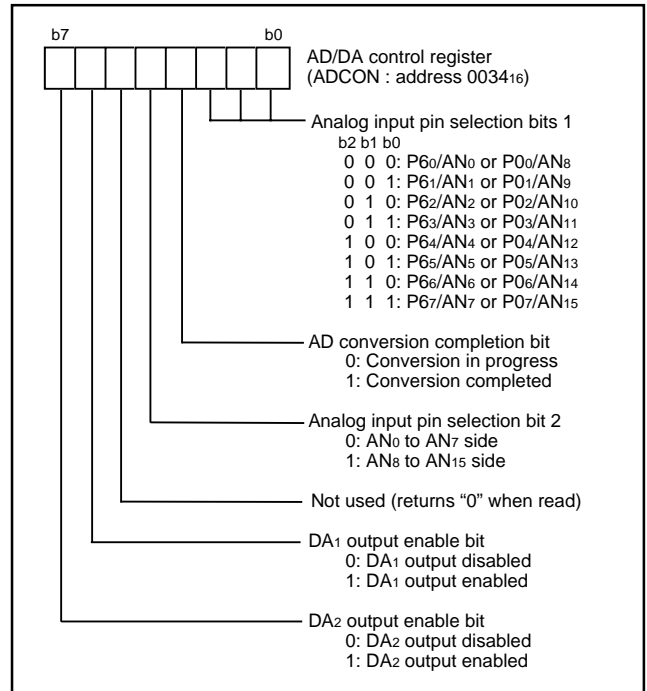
b7 b0

AD/DA control register (ADCON : address $0034_{16}$)

Analog input pin selection bits 1
b2 b1 b0
0 0 0: $P6_0/AN_0$ or $P0_0/AN_8$
0 0 1: $P6_1/AN_1$ or $P0_1/AN_9$
0 1 0: $P6_2/AN_2$ or $P0_2/AN_{10}$
0 1 1: $P6_3/AN_3$ or $P0_3/AN_{11}$
1 0 0: $P6_4/AN_4$ or $P0_4/AN_{12}$
1 0 1: $P6_5/AN_5$ or $P0_5/AN_{13}$
1 1 0: $P6_6/AN_6$ or $P0_6/AN_{14}$
1 1 1: $P6_7/AN_7$ or $P0_7/AN_{15}$

AD conversion completion bit
0: Conversion in progress
1: Conversion completed

Analog input pin selection bit 2
0: $AN_0$ to $AN_7$ side
1: $AN_8$ to $AN_{15}$ side

Not used (returns "0" when read)

$DA_1$ output enable bit
0: $DA_1$ output disabled
1: $DA_1$ output enabled

$DA_2$ output enable bit
0: $DA_2$ output disabled
1: $DA_2$ output enabled